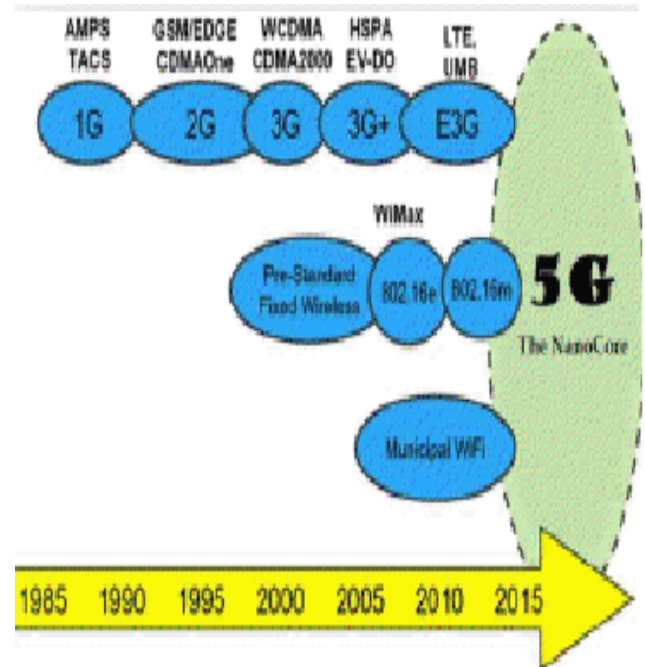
AMPS TACS

GSM/EDGE CDMAOne

WCDMA CDMA2000

HSPA EV-DO

LTE, UMB

1G

2G

3G

3G+

E3G

WiMax

Pre-Standard Fixed Wireless

802.16e

802.16m

5G

The NanoCore

Municipal WiFi

1985 1990 1995 2000 2005 2010 2015